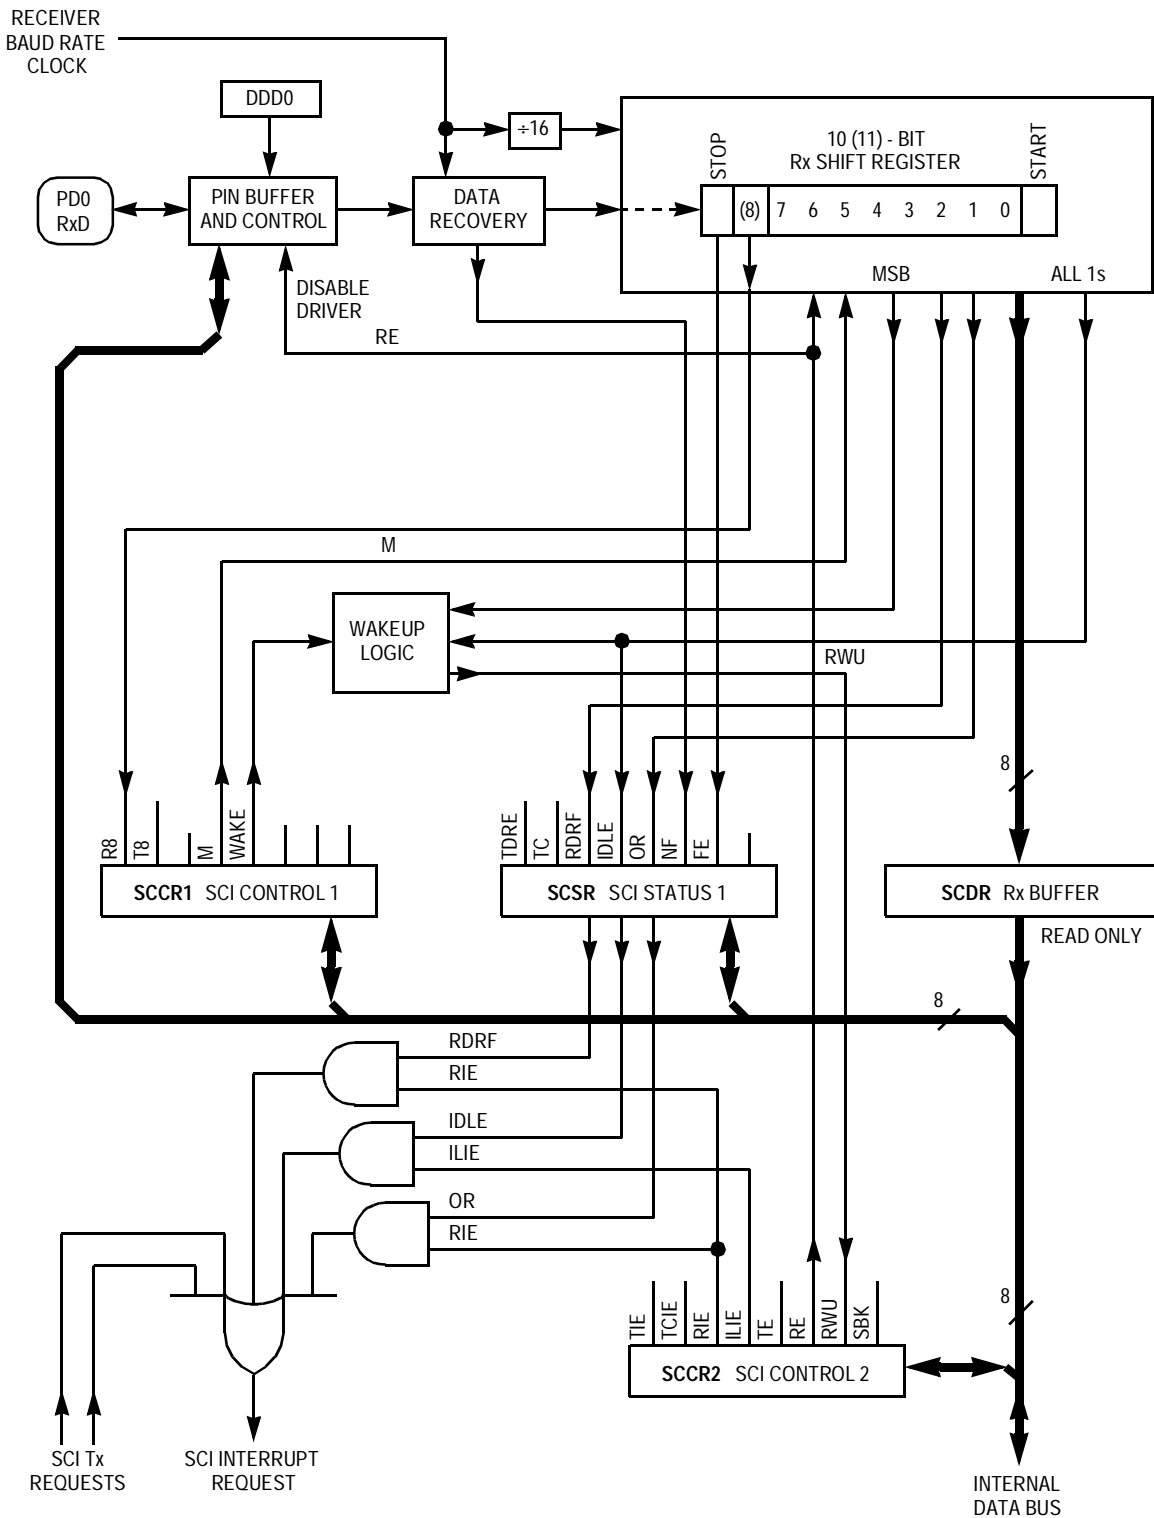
RECEIVER
BAUD RATE
CLOCK

DDD0

÷16

10 (11) - BIT
Rx SHIFT REGISTER

STOP

START

PD0
RxD

PIN BUFFER
AND CONTROL

DATA
RECOVERY

(8) 7 6 5 4 3 2 1 0

DISABLE
DRIVER

MSB

ALL 1s

RE

M

WAKEUP
LOGIC

RWU

8

R8 T8 M WAKE

TDRE TC RDRF IDLE OR NF FE

SCCR1 SCI CONTROL 1

SCSR SCI STATUS 1

SCDR Rx BUFFER

READ ONLY

8

RDRF

RIE

IDLE

ILIE

OR

RIE

8

TIE TCIE RIE ILIE TE RE RWU SBK

SCCR2 SCI CONTROL 2

SCI Tx
REQUESTS

SCI INTERRUPT
REQUEST

INTERNAL
DATA BUS